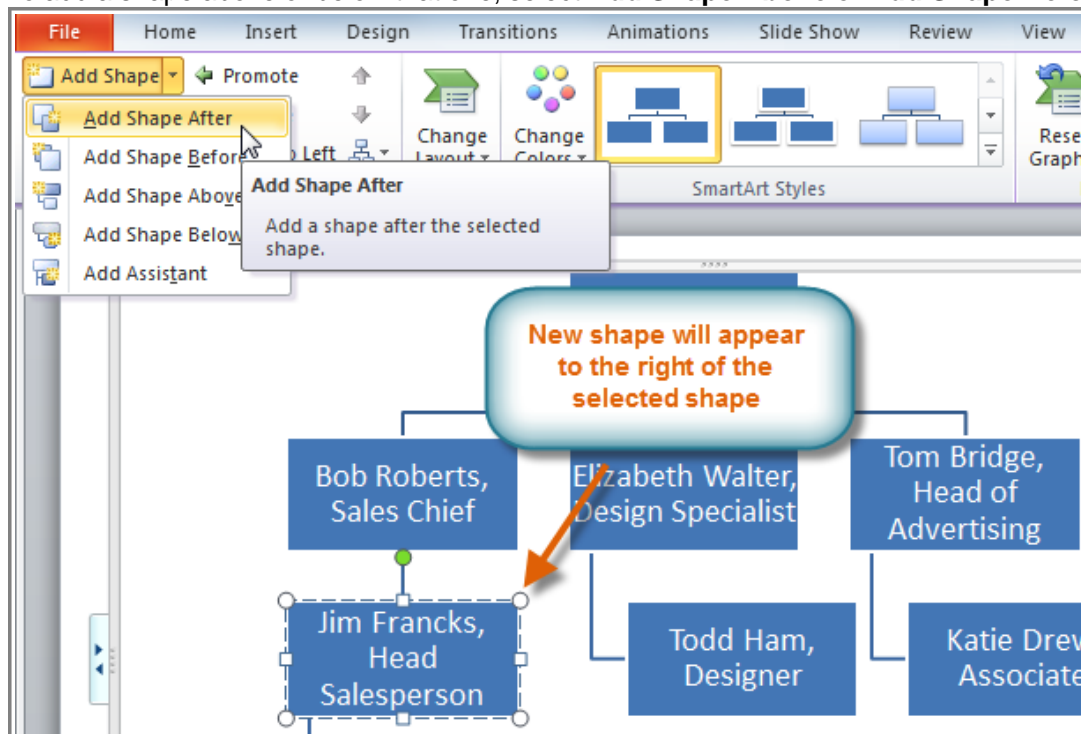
File Home Insert Design Transitions Animations Slide Show Review View

Add Shape Promote

Add Shape After

Add Shape Before

Add Shape Above

Add Shape Below

Add Assistant

Left

Change Layout

Change Colors

SmartArt Styles

Rese Graph

Add Shape After

Add a shape after the selected shape.

New shape will appear to the right of the selected shape

Bob Roberts, Sales Chief

Elizabeth Walter, Design Specialist

Tom Bridge, Head of Advertising

Jim Francks, Head Salesperson

Todd Ham, Designer

Katie Drew Associate